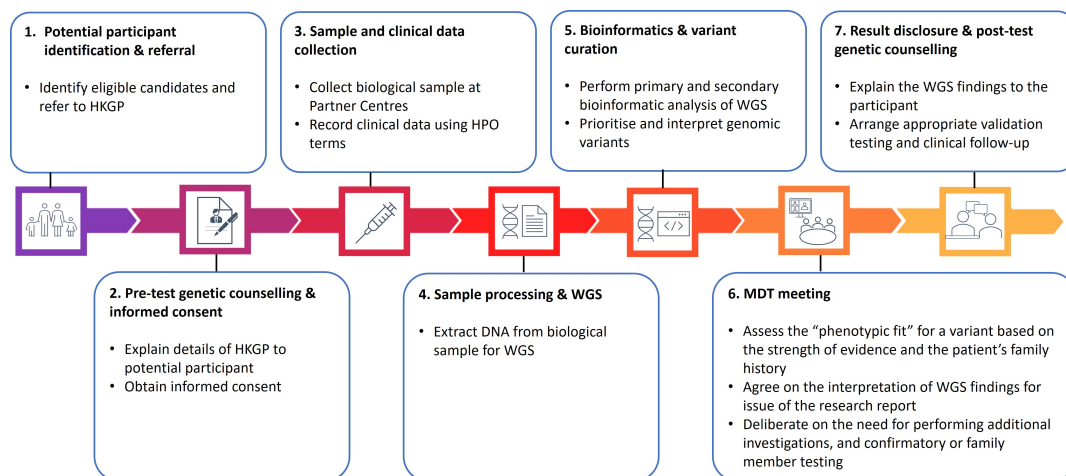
1. Potential participant identification & referral

• Identify eligible candidates and refer to HKGP

3. Sample and clinical data collection

• Collect biological sample at Partner Centres
• Record clinical data using HPO terms

5. Bioinformatics & variant curation

• Perform primary and secondary bioinformatic analysis of WGS
• Prioritise and interpret genomic variants

7. Result disclosure & post-test genetic counselling

• Explain the WGS findings to the participant
• Arrange appropriate validation testing and clinical follow-up

2. Pre-test genetic counselling & informed consent

• Explain details of HKGP to potential participant
• Obtain informed consent

4. Sample processing & WGS

• Extract DNA from biological sample for WGS

6. MDT meeting

• Assess the "phenotypic fit" for a variant based on the strength of evidence and the patient's family history
• Agree on the interpretation of WGS findings for issue of the research report
• Deliberate on the need for performing additional investigations, and confirmatory or family member testing